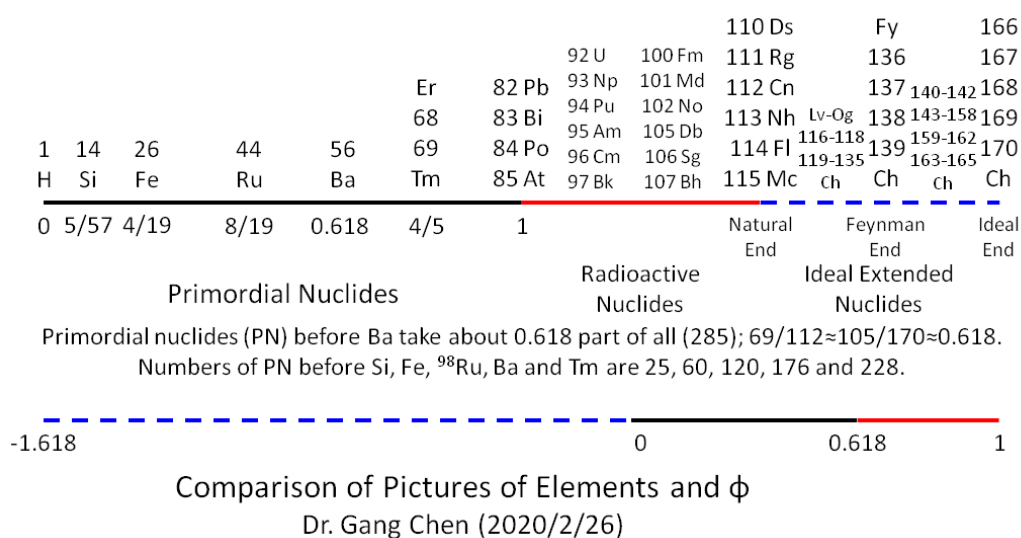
1 H | 14 Si | 26 Fe | 44 Ru | 56 Ba | Er 68 69 Tm | 82 Pb 83 Bi 84 Po 85 At | 92 U 93 Np 94 Pu 95 Am 96 Cm 97 Bk | 100 Fm 101 Md 102 No 105 Db 106 Sg 107 Bh | 110 Ds 111 Rg 112 Cn 113 Nh 114 Fl 115 Mc | Lv-Og 116-118 119-135 Ch | Fy 136 137 138 139 Ch | 140-142 143-158 159-162 163-165 Ch | 166 167 168 169 170 Ch

0 5/57 4/19 8/19 0.618 4/5 1 Natural End Feynman End Ideal End

Primordial Nuclides

Radioactive Nuclides

Ideal Extended Nuclides

Primordial nuclides (PN) before Ba take about 0.618 part of all (285); 69/112≈105/170≈0.618.
Numbers of PN before Si, Fe, $^{98}$Ru, Ba and Tm are 25, 60, 120, 176 and 228.

-1.618 0 0.618 1

Comparison of Pictures of Elements and ϕ
Dr. Gang Chen (2020/2/26)